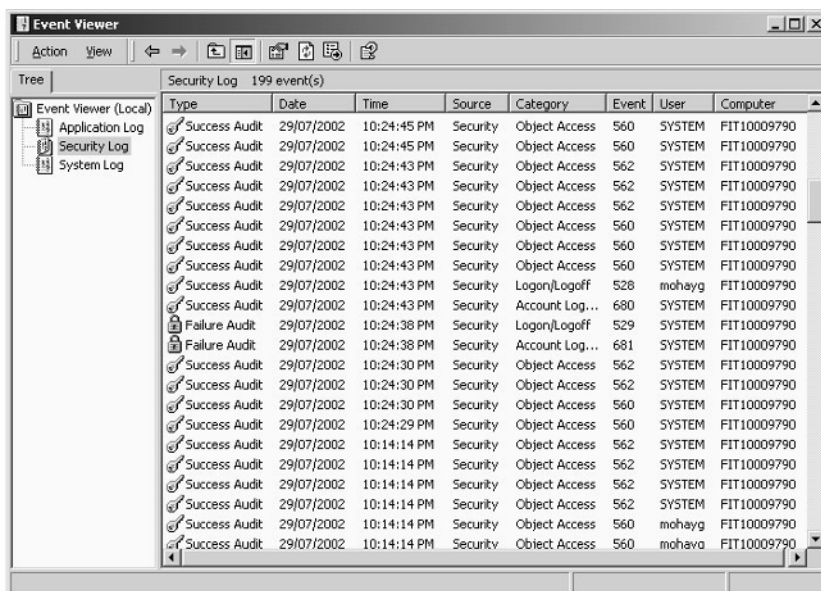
Event Viewer

Action View

Tree

Event Viewer (Local)
Application Log
Security Log
System Log

Security Log 199 event(s)

| Type | Date | Time | Source | Category | Event | User | Computer |
|---|---|---|---|---|---|---|---|
| Success Audit | 29/07/2002 | 10:24:45 PM | Security | Object Access | 560 | SYSTEM | FIT10009790 |
| Success Audit | 29/07/2002 | 10:24:45 PM | Security | Object Access | 560 | SYSTEM | FIT10009790 |
| Success Audit | 29/07/2002 | 10:24:43 PM | Security | Object Access | 562 | SYSTEM | FIT10009790 |
| Success Audit | 29/07/2002 | 10:24:43 PM | Security | Object Access | 562 | SYSTEM | FIT10009790 |
| Success Audit | 29/07/2002 | 10:24:43 PM | Security | Object Access | 562 | SYSTEM | FIT10009790 |
| Success Audit | 29/07/2002 | 10:24:43 PM | Security | Object Access | 560 | SYSTEM | FIT10009790 |
| Success Audit | 29/07/2002 | 10:24:43 PM | Security | Object Access | 560 | SYSTEM | FIT10009790 |
| Success Audit | 29/07/2002 | 10:24:43 PM | Security | Object Access | 560 | SYSTEM | FIT10009790 |
| Success Audit | 29/07/2002 | 10:24:43 PM | Security | Logon/Logoff | 528 | mohayg | FIT10009790 |
| Success Audit | 29/07/2002 | 10:24:43 PM | Security | Account Log... | 680 | SYSTEM | FIT10009790 |
| Failure Audit | 29/07/2002 | 10:24:38 PM | Security | Logon/Logoff | 529 | SYSTEM | FIT10009790 |
| Failure Audit | 29/07/2002 | 10:24:38 PM | Security | Account Log... | 681 | SYSTEM | FIT10009790 |
| Success Audit | 29/07/2002 | 10:24:30 PM | Security | Object Access | 562 | SYSTEM | FIT10009790 |
| Success Audit | 29/07/2002 | 10:24:30 PM | Security | Object Access | 562 | SYSTEM | FIT10009790 |
| Success Audit | 29/07/2002 | 10:24:30 PM | Security | Object Access | 560 | SYSTEM | FIT10009790 |
| Success Audit | 29/07/2002 | 10:24:29 PM | Security | Object Access | 560 | SYSTEM | FIT10009790 |
| Success Audit | 29/07/2002 | 10:14:14 PM | Security | Object Access | 562 | SYSTEM | FIT10009790 |
| Success Audit | 29/07/2002 | 10:14:14 PM | Security | Object Access | 562 | SYSTEM | FIT10009790 |
| Success Audit | 29/07/2002 | 10:14:14 PM | Security | Object Access | 562 | SYSTEM | FIT10009790 |
| Success Audit | 29/07/2002 | 10:14:14 PM | Security | Object Access | 562 | SYSTEM | FIT10009790 |
| Success Audit | 29/07/2002 | 10:14:14 PM | Security | Object Access | 560 | mohayg | FIT10009790 |
| Success Audit | 29/07/2002 | 10:14:14 PM | Security | Object Access | 560 | mohayg | FIT10009790 |